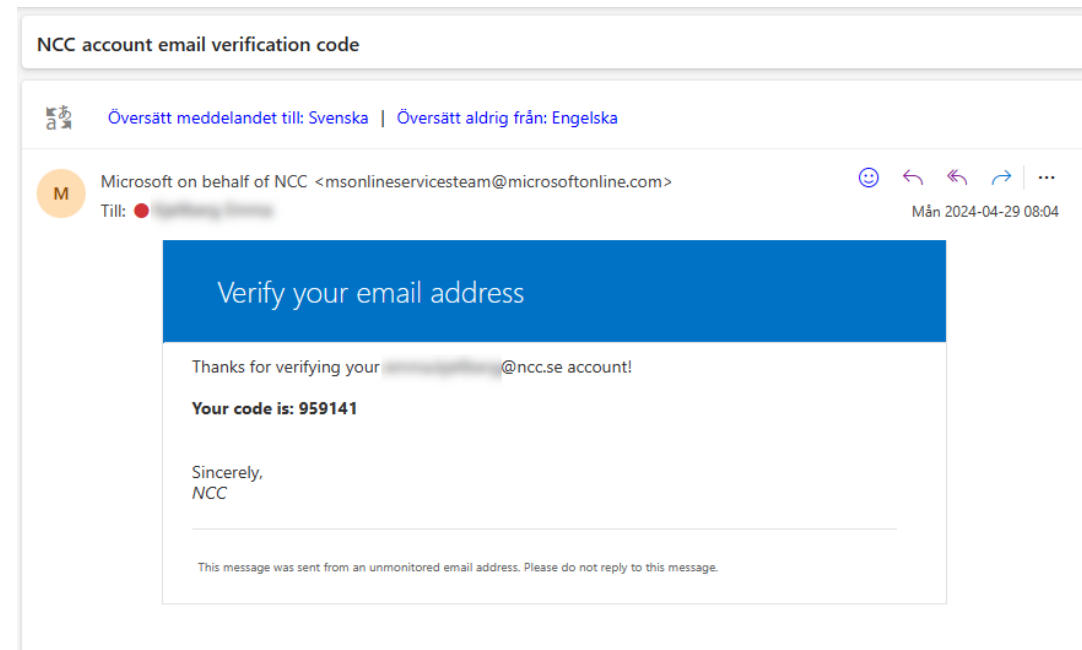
NCC account email verification code

Översätt meddelandet till: Svenska | Översätt aldrig från: Engelska

M

Microsoft on behalf of NCC <msonlineservicesteam@microsoftonline.com>

Till: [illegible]

Mån 2024-04-29 08:04

Verify your email address

Thanks for verifying your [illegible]@ncc.se account!

**Your code is: 959141**

Sincerely,
*NCC*

This message was sent from an unmonitored email address. Please do not reply to this message.